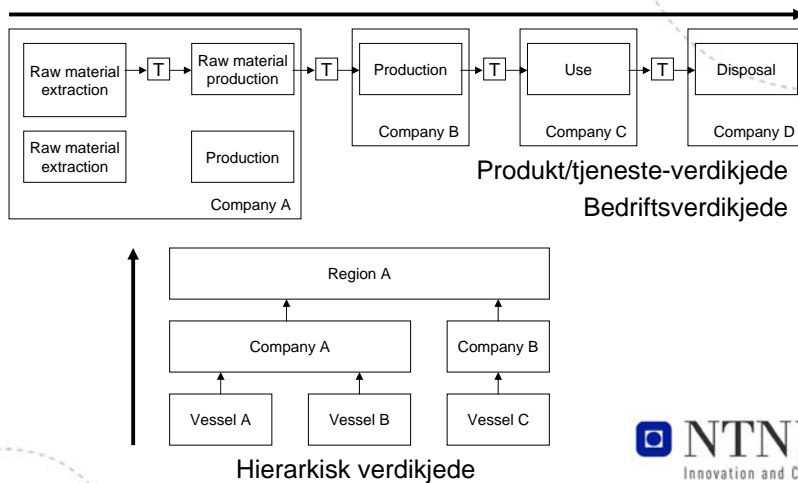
Raw material extraction

T

Raw material production

T

Production

T

Use

T

Disposal

Raw material extraction

Production

Company A

Company B

Company C

Company D

Produkt/tjeneste-verdikjede

Bedriftsverdikjede

Region A

Company A

Company B

Vessel A

Vessel B

Vessel C

Hierarkisk verdikjede

NTN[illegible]

Innovation and C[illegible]